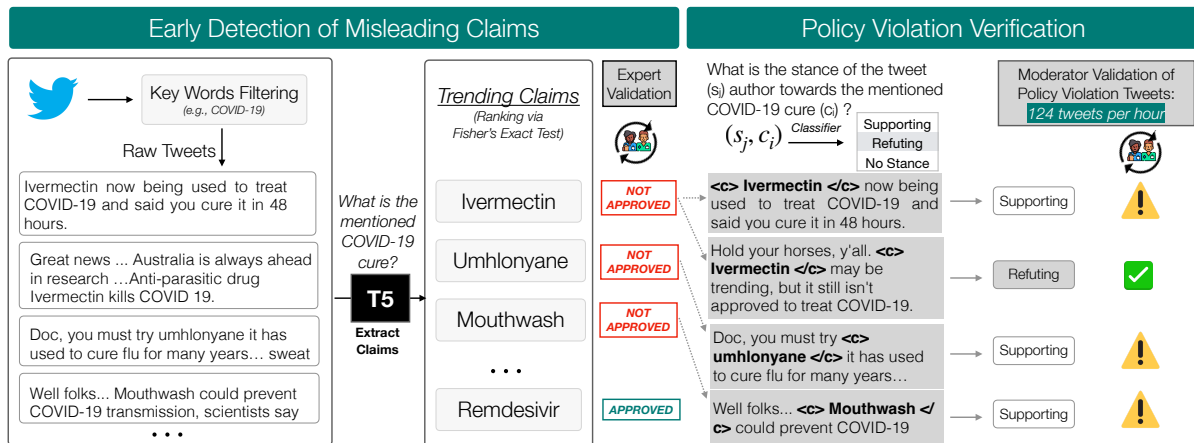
Early Detection of Misleading Claims

Policy Violation Verification

Key Words Filtering
(e.g., COVID-19)

Raw Tweets

Ivermectin now being used to treat COVID-19 and said you cure it in 48 hours.

Great news ... Australia is always ahead in research …Anti-parasitic drug Ivermectin kills COVID 19.

Doc, you must try umhlonyane it has used to cure flu for many years… sweat

Well folks... Mouthwash could prevent COVID-19 transmission, scientists say

• • •

What is the mentioned COVID-19 cure?

T5

Extract Claims

Trending Claims
(Ranking via Fisher's Exact Test)

Ivermectin

Umhlonyane

Mouthwash

• • •

Remdesivir

Expert Validation

NOT APPROVED

NOT APPROVED

NOT APPROVED

APPROVED

What is the stance of the tweet ($s_j$) author towards the mentioned COVID-19 cure ($c_i$) ?

$(s_j, c_i)$ Classifier

Supporting
Refuting
No Stance

Moderator Validation of Policy Violation Tweets:
124 tweets per hour

<c> Ivermectin </c> now being used to treat COVID-19 and said you cure it in 48 hours.

Supporting

Hold your horses, y'all. <c> Ivermectin </c> may be trending, but it still isn't approved to treat COVID-19.

Refuting

Doc, you must try <c> umhlonyane </c> it has used to cure flu for many years…

Supporting

Well folks... <c> Mouthwash </c> could prevent COVID-19

Supporting